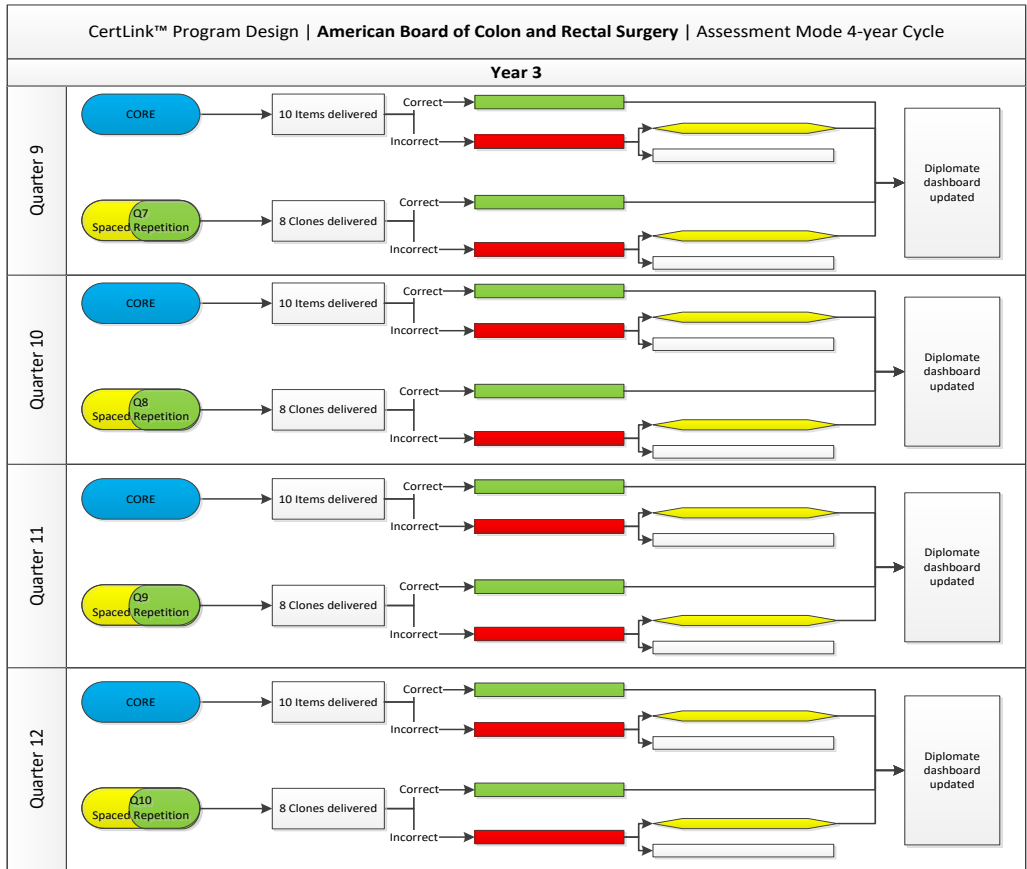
CertLink™ Program Design | **American Board of Colon and Rectal Surgery** | Assessment Mode 4-year Cycle

**Year 3**

Quarter 9

CORE

10 Items delivered

Correct

Incorrect

Spaced Q7 Repetition

8 Clones delivered

Correct

Incorrect

Diplomate dashboard updated

Quarter 10

CORE

10 Items delivered

Correct

Incorrect

Spaced Q8 Repetition

8 Clones delivered

Correct

Incorrect

Diplomate dashboard updated

Quarter 11

CORE

10 Items delivered

Correct

Incorrect

Spaced Q9 Repetition

8 Clones delivered

Correct

Incorrect

Diplomate dashboard updated

Quarter 12

CORE

10 Items delivered

Correct

Incorrect

Spaced Q10 Repetition

8 Clones delivered

Correct

Incorrect

Diplomate dashboard updated